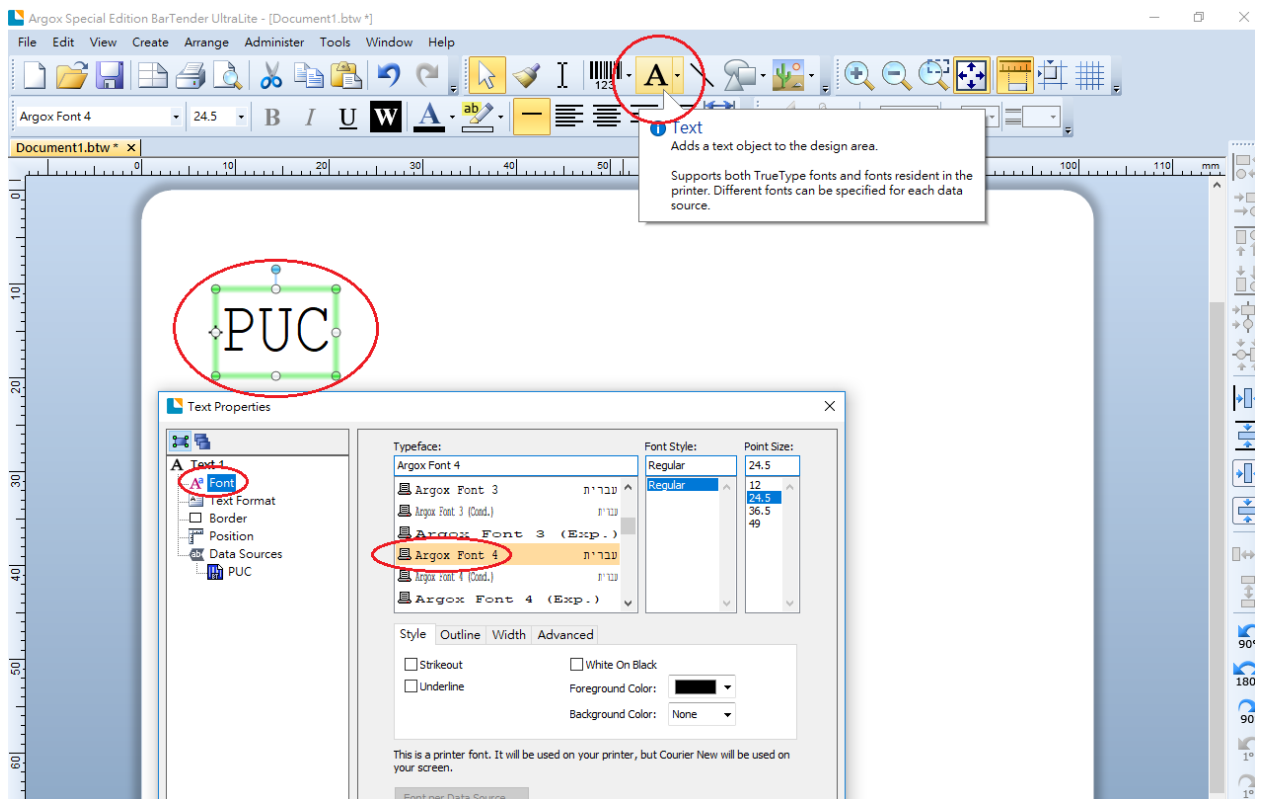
Argox Special Edition BarTender UltraLite - [Document1.btw *]

File Edit View Create Arrange Administer Tools Window Help

Argox Font 4 24.5 B I U W A

Document1.btw * ×

Text
Adds a text object to the design area.

Supports both TrueType fonts and fonts resident in the printer. Different fonts can be specified for each data source.

0 10 20 30 40 50 100 110 mm

PUC

Text Properties

Text 1
Font
Text Format
Border
Position
Data Sources
PUC

Typeface:
Argox Font 4
Argox Font 3 עברית
Argox Font 3 (Cond.) עברית
Argox Font 3 (Exp.)
Argox Font 4 עברית
Argox Font 4 (Cond.) עברית
Argox Font 4 (Exp.)

Font Style:
Regular
Regular

Point Size:
24.5
12
24.5
36.5
49

Style Outline Width Advanced

Strikeout
Underline
White On Black
Foreground Color:
Background Color: None

This is a printer font. It will be used on your printer, but Courier New will be used on your screen.

90°
180
90
1°